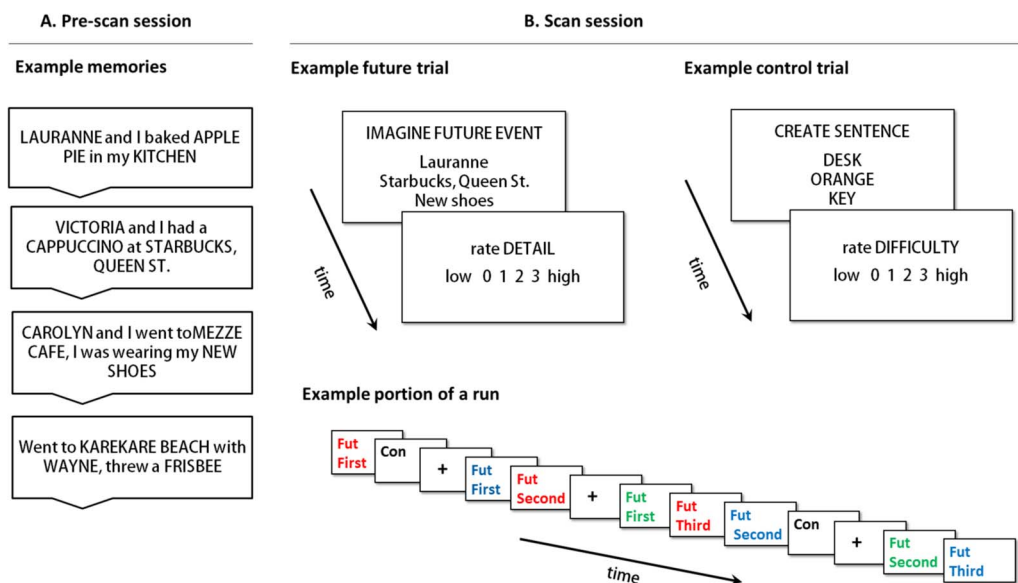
A. Pre-scan session

Example memories

LAURANNE and I baked APPLE PIE in my KITCHEN

VICTORIA and I had a CAPPUCCINO at STARBUCKS, QUEEN ST.

CAROLYN and I went toMEZZE CAFE, I was wearing my NEW SHOES

Went to KAREKARE BEACH with WAYNE, threw a FRISBEE

B. Scan session

Example future trial

IMAGINE FUTURE EVENT
Lauranne
Starbucks, Queen St.
New shoes

rate DETAIL
low 0 1 2 3 high

time

Example control trial

CREATE SENTENCE
DESK
ORANGE
KEY

rate DIFFICULTY
low 0 1 2 3 high

time

Example portion of a run

Fut First
Con
+
Fut First
Fut Second
+
Fut First
Fut Third
Fut Second
Con
+
Fut Second
Fut Third

time